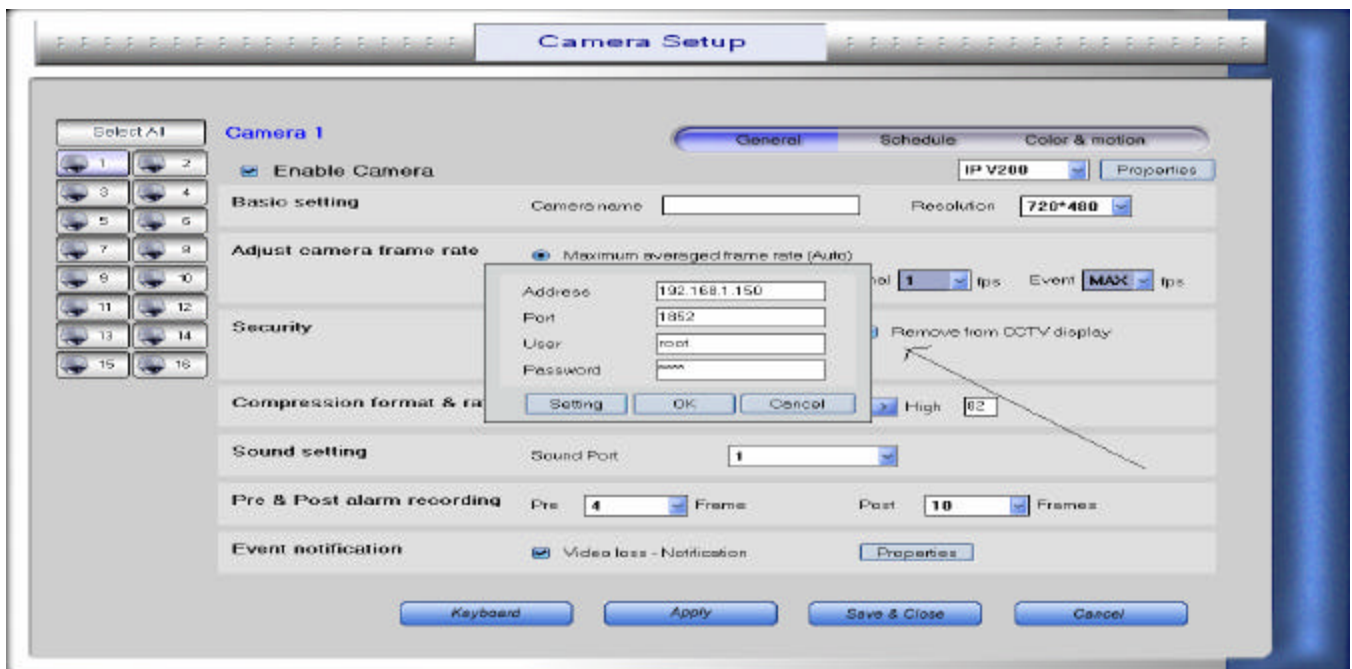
Camera Setup

Select All
1
2
3
4
5
6
7
8
9
10
11
12
13
14
15
16

Camera 1

General
Schedule
Color & motion

Enable Camera

IP V200
Properties

Basic setting
Camera name
Resolution
720*480

Adjust camera frame rate
Maximum averaged frame rate (Auto)
nal
1
fps
Event
MAX
fps

Address
192.168.1.150
Port
1852
User
root
Password
****
Setting
OK
Cancel

Security
Remove from CCTV display

Compression format & ra
High
62

Sound setting
Sound Port
1

Pre & Post alarm recording
Pre
4
Frame
Post
10
Frames

Event notification
Video loss - Notification
Properties

Keyboard
Apply
Save & Close
Cancel